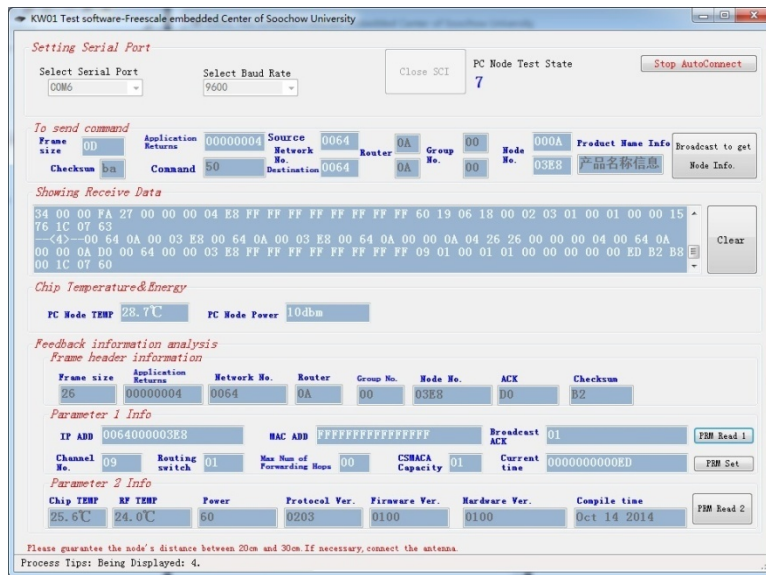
KW01 Test software-Freescale embedded Center of Soochow University

Setting Serial Port
Select Serial Port
COM6
Select Baud Rate
9600
Close SCI
PC Node Test State
7
Stop AutoConnect

To send command
Frame size
0D
Application Returns
00000004
Source Network No.
0064
Router
0A
Group No.
00
Node No.
000A
Product Name Info
产品名称信息
Broadcast to get Node Info.
Checksum
ba
Command
50
Destination
0064
0A
00
03E8

Showing Receive Data
34 00 00 FA 27 00 00 00 04 E8 FF FF FF FF FF FF FF FF 60 19 06 18 00 02 03 01 00 01 00 00 15 76 1C 07 63
--<4>--00 64 0A 00 03 E8 00 64 0A 00 03 E8 00 64 0A 00 00 0A 04 26 26 00 00 00 04 00 64 0A 00 00 0A D0 00 64 00 00 03 E8 FF FF FF FF FF FF FF FF 09 01 00 01 01 00 00 00 00 00 ED B2 B8 00 1C 07 60
Clear

Chip Temperature&Energy
PC Node TEMP
28.7℃
PC Node Power
10dbm

Feedback information analysis
Frame header information
Frame size
26
Application Returns
00000004
Network No.
0064
Router
0A
Group No.
00
Node No.
03E8
ACK
D0
Checksum
B2

Parameter 1 Info
IP ADD
0064000003E8
MAC ADD
FFFFFFFFFFFFFFFF
Broadcast ACK
01
PRM Read 1
Channel No.
09
Routing switch
01
Max Num of Forwarding Hops
00
CSMACA Capacity
01
Current time
0000000000ED
PRM Set

Parameter 2 Info
Chip TEMP
25.6℃
RF TEMP
24.0℃
Power
60
Protocol Ver.
0203
Firmware Ver.
0100
Hardware Ver.
0100
Compile time
Oct 14 2014
PRM Read 2

Please guarantee the node's distance between 20cm and 30cm.If necessary, connect the antenna.
Process Tips: Being Displayed: 4.